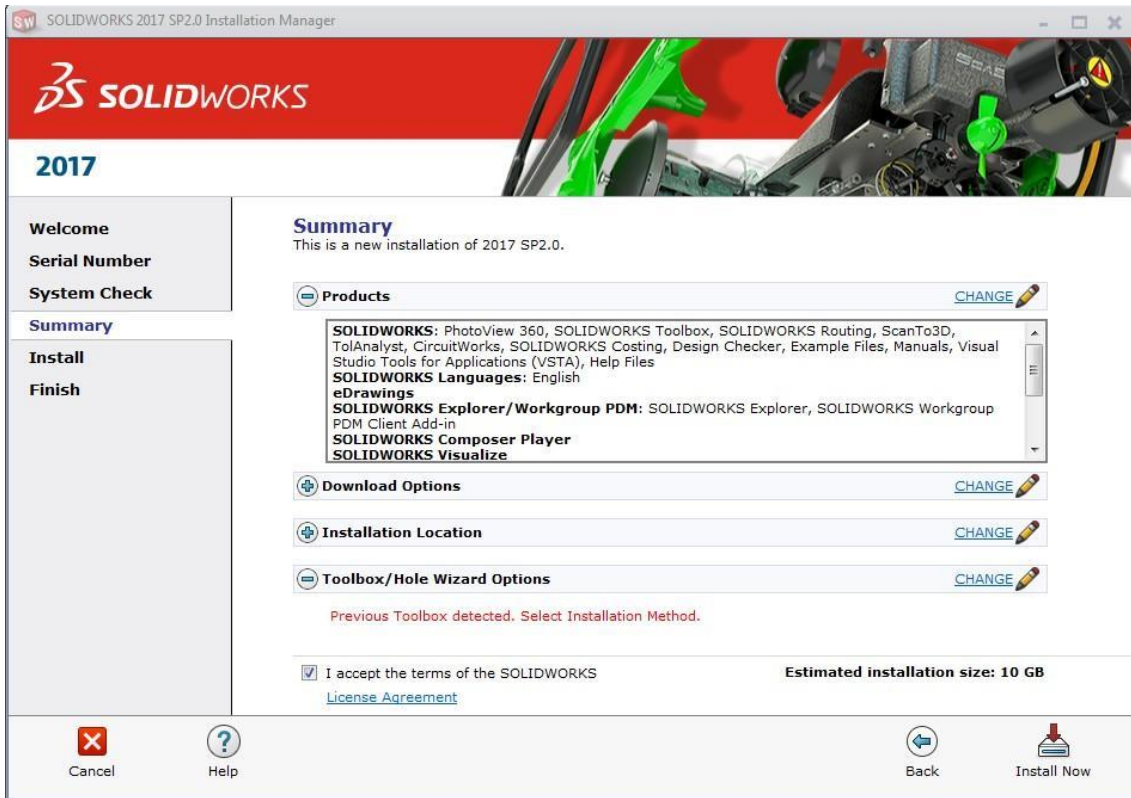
SOLIDWORKS 2017 SP2.0 Installation Manager

SOLIDWORKS

2017

Welcome
Serial Number
System Check
Summary
Install
Finish

Summary
This is a new installation of 2017 SP2.0.

Products CHANGE

SOLIDWORKS: PhotoView 360, SOLIDWORKS Toolbox, SOLIDWORKS Routing, ScanTo3D, TolAnalyst, CircuitWorks, SOLIDWORKS Costing, Design Checker, Example Files, Manuals, Visual Studio Tools for Applications (VSTA), Help Files
SOLIDWORKS Languages: English
eDrawings
SOLIDWORKS Explorer/Workgroup PDM: SOLIDWORKS Explorer, SOLIDWORKS Workgroup PDM Client Add-in
SOLIDWORKS Composer Player
SOLIDWORKS Visualize

Download Options CHANGE

Installation Location CHANGE

Toolbox/Hole Wizard Options CHANGE

Previous Toolbox detected. Select Installation Method.

I accept the terms of the SOLIDWORKS License Agreement

Estimated installation size: 10 GB

Cancel
Help
Back
Install Now